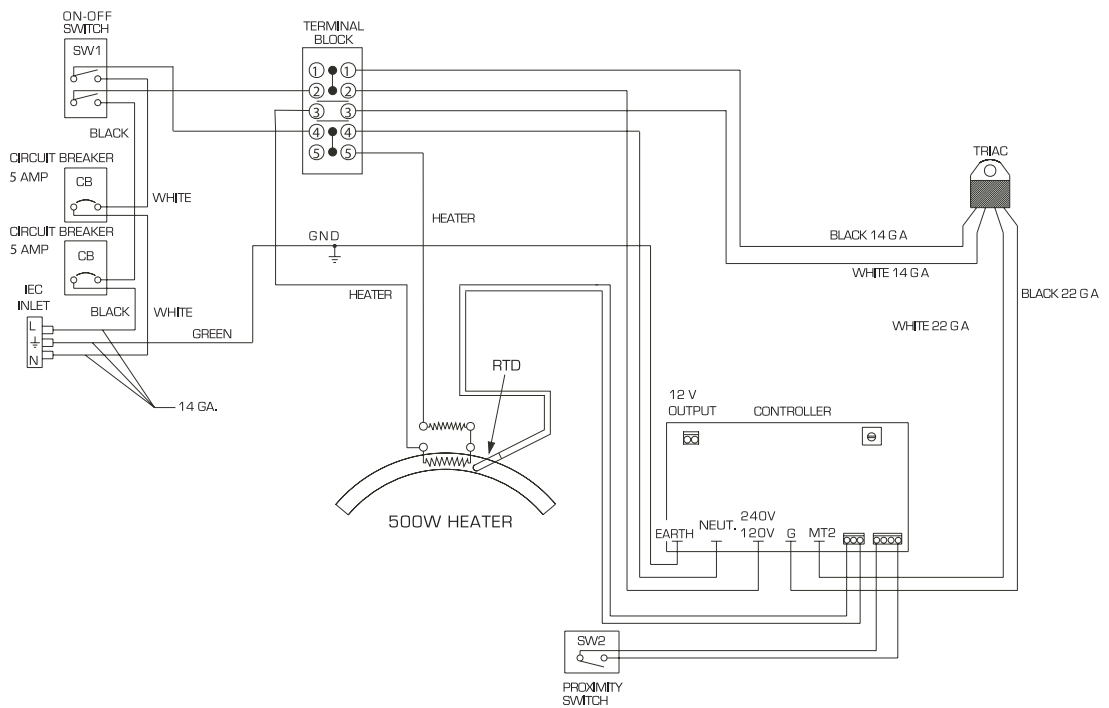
ON-OFF
SWITCH
SW1

TERMINAL
BLOCK
① ①
② ②
③ ③
④ ④
⑤ ⑤

BLACK

CIRCUIT BREAKER
5 AMP
CB

WHITE

CIRCUIT BREAKER
5 AMP
CB

GND

HEATER

TRIAC

BLACK 14 GA

WHITE 14 GA

BLACK 22 GA

WHITE 22 GA

IEC
INLET
L
N

BLACK

WHITE

GREEN

HEATER

14 GA.

RTD

12 V
OUTPUT

CONTROLLER

500W HEATER

EARTH
NEUT.
240V
120V
G
MT2

SW2

PROXIMITY
SWITCH